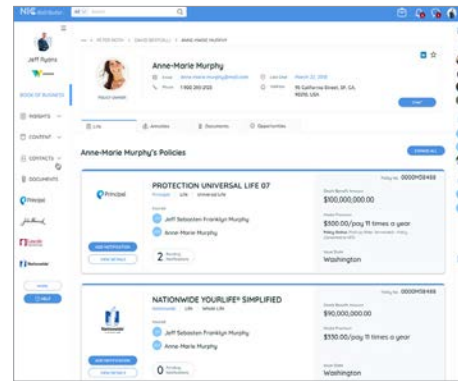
NIC distributor
Jeff Ryans
BOOK OF BUSINESS
INSIGHTS
CONTENT
CONTACTS
DOCUMENTS
Principal
Nationwide

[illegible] > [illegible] > ANNE-MARIE MURPHY
Anne-Marie Murphy
Email anne-marie.murphy@mail.com
Phone 1 800 200 2125
Last Visit March 22, 2018
Address 115 California Street, SF, CA, 95015, USA
POLICY OWNER
Chat
Life
Annuities
Documents
Opportunities
Anne-Marie Murphy's Policies
EXPAND ALL

Policy No. 0000M38466
Principal
PROTECTION UNIVERSAL LIFE 07
Principal Life Universal Life
Insureds
Jeff Sebastien Franklyn Murphy
Anne-Marie Murphy
Death Benefit Amount
$100,000,000.00
Modal Premium
$500.00/pay 11 times a year
Rating Status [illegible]
Issue State
Washington
ADD NOTIFICATION
VIEW DETAILS
2 Pending Notifications

Policy No. 0000M38466
Nationwide
NATIONWIDE YOURLIFE® SIMPLIFIED
Nationwide Life Whole Life
Insureds
Anne-Marie Murphy
Death Benefit Amount
$90,000,000.00
Modal Premium
$330.00/pay 11 times a year
Issue State
Washington
ADD NOTIFICATION
VIEW DETAILS
0 Pending Notifications